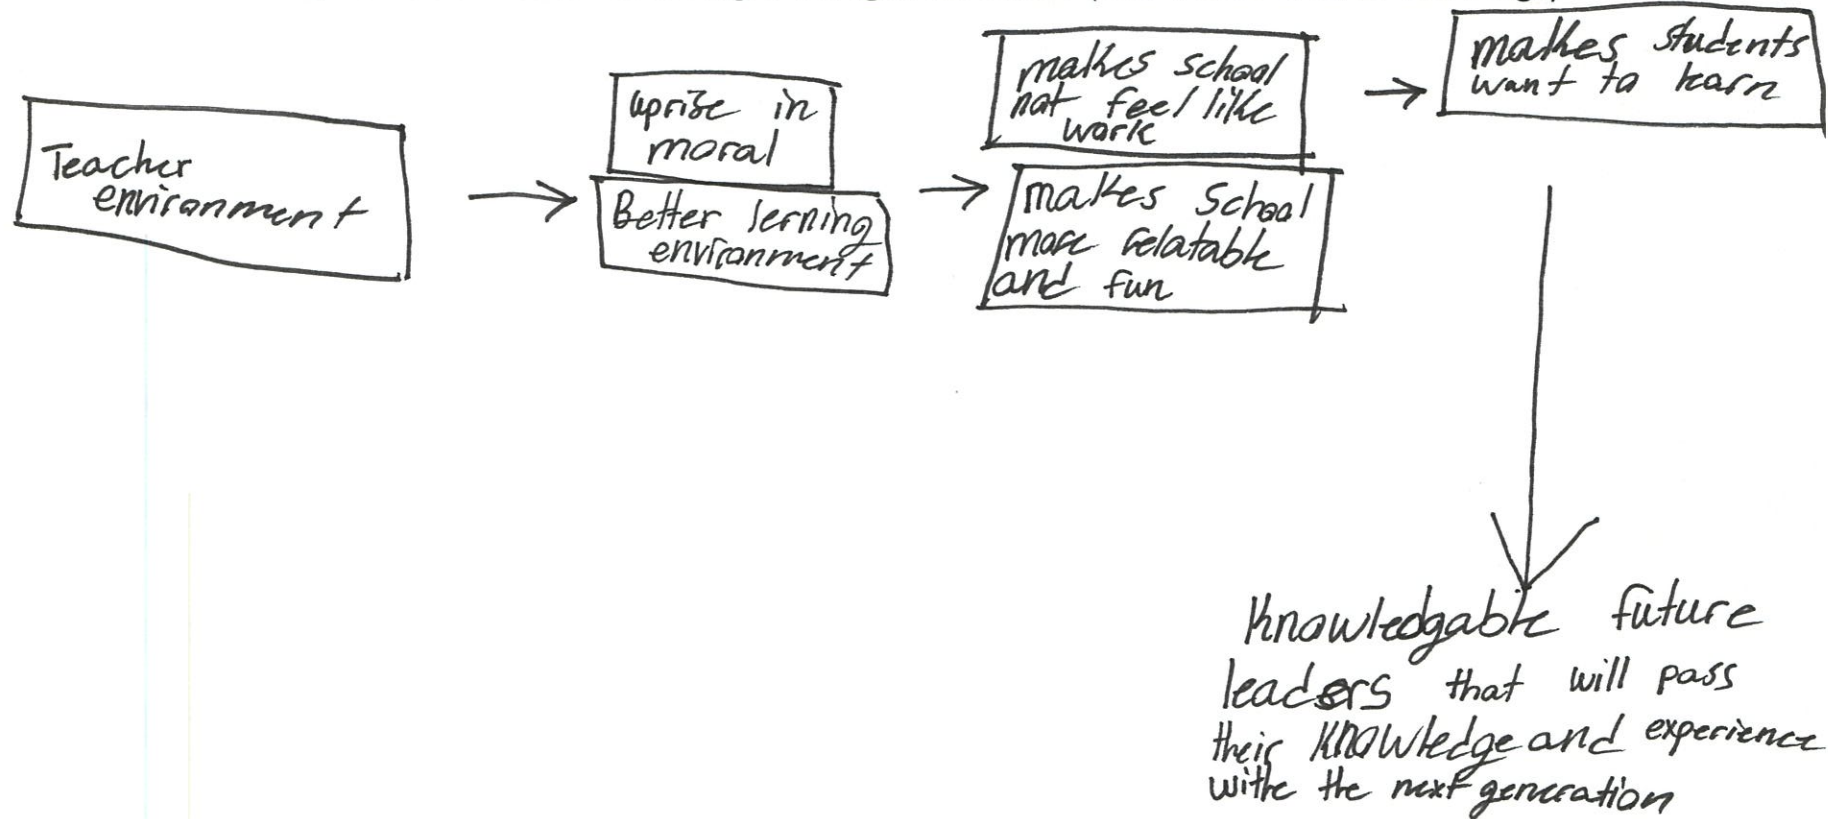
Teacher environment

uprise in moral

Better lerning environment

makes school not feel like work

makes School more relatable and fun

makes students want to learn

Knowledgable future leaders that will pass their knowledge and experience withe the next generation